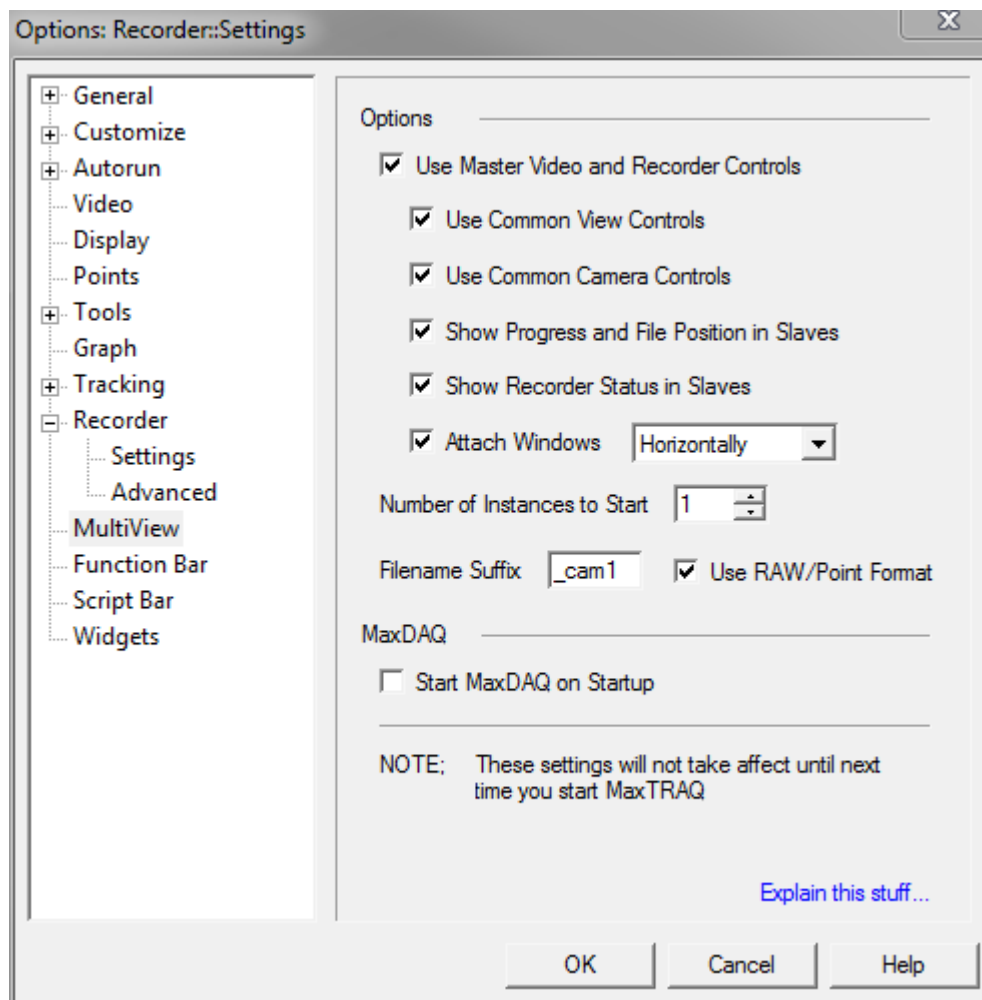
Options: Recorder::Settings

X

General
Customize
Autorun
Video
Display
Points
Tools
Graph
Tracking
Recorder
Settings
Advanced
MultiView
Function Bar
Script Bar
Widgets

Options

Use Master Video and Recorder Controls

Use Common View Controls

Use Common Camera Controls

Show Progress and File Position in Slaves

Show Recorder Status in Slaves

Attach Windows Horizontally

Number of Instances to Start 1

Filename Suffix _cam1 Use RAW/Point Format

MaxDAQ

Start MaxDAQ on Startup

NOTE; These settings will not take affect until next time you start MaxTRAQ

Explain this stuff...

OK Cancel Help